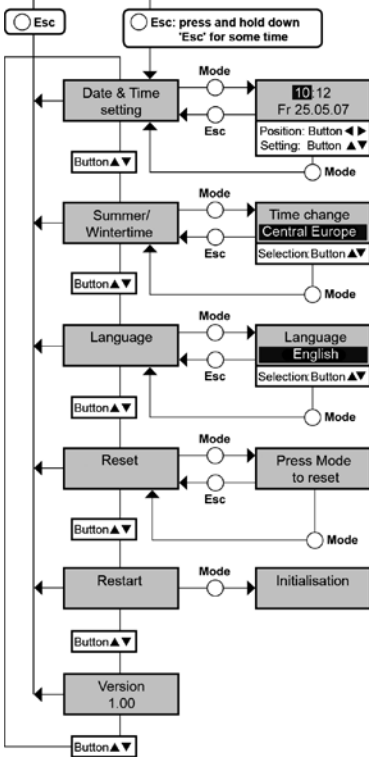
Esc

Esc: press and hold down 'Esc' for some time

Date & Time setting

Mode

Esc

10:12
Fr 25.05.07

Position: Button ◄ ►
Setting: Button ▲▼

Mode

Button▲▼

Summer/ Wintertime

Mode

Esc

Time change
Central Europe

Selection:Button▲▼

Mode

Button▲▼

Language

Mode

Esc

Language
English

Selection:Button▲▼

Mode

Button▲▼

Reset

Mode

Esc

Press Mode to reset

Mode

Button▲▼

Restart

Mode

Initialisation

Button▲▼

Version
1.00

Button▲▼